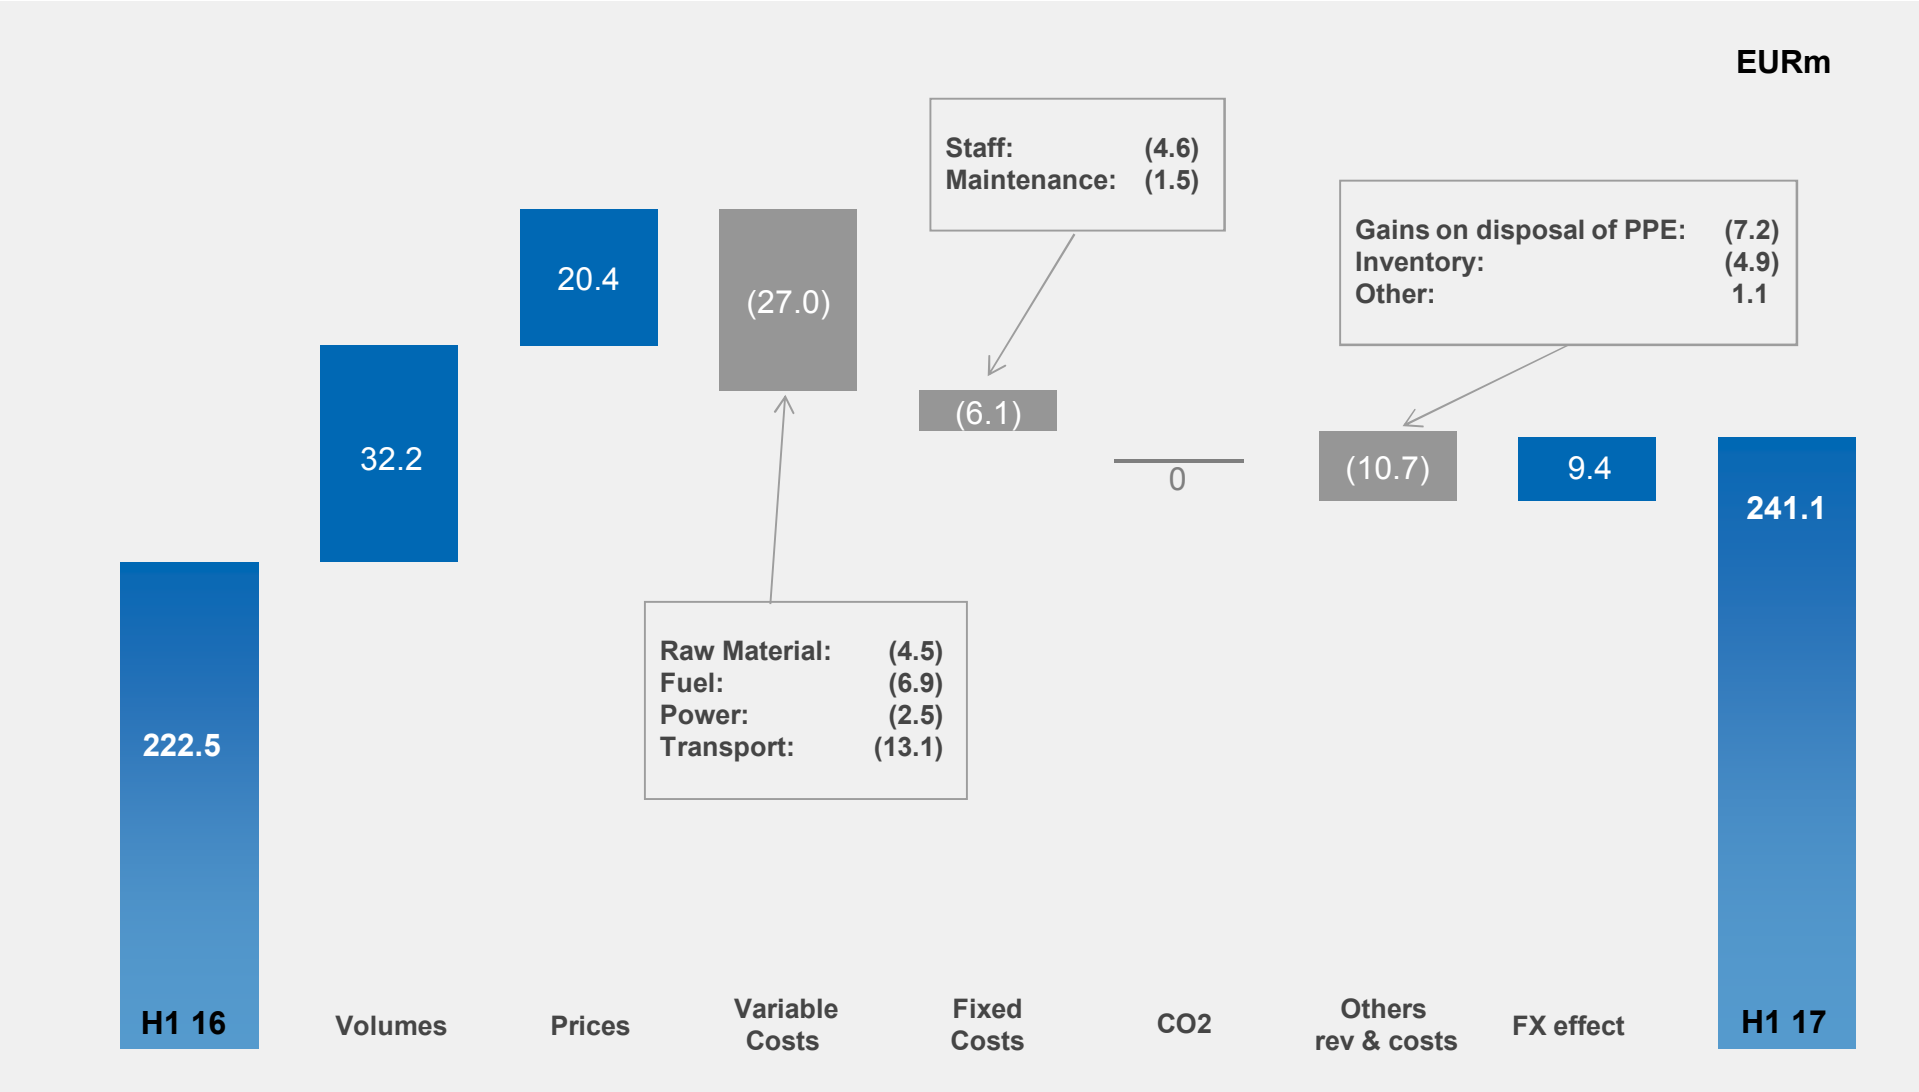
EURm

Staff: (4.6)
Maintenance: (1.5)

Gains on disposal of PPE: (7.2)
Inventory: (4.9)
Other: 1.1

20.4

(27.0)

32.2

(6.1)

0

(10.7)

9.4

241.1

222.5

Raw Material: (4.5)
Fuel: (6.9)
Power: (2.5)
Transport: (13.1)

H1 16

Volumes

Prices

Variable Costs

Fixed Costs

CO2

Others rev & costs

FX effect

H1 17